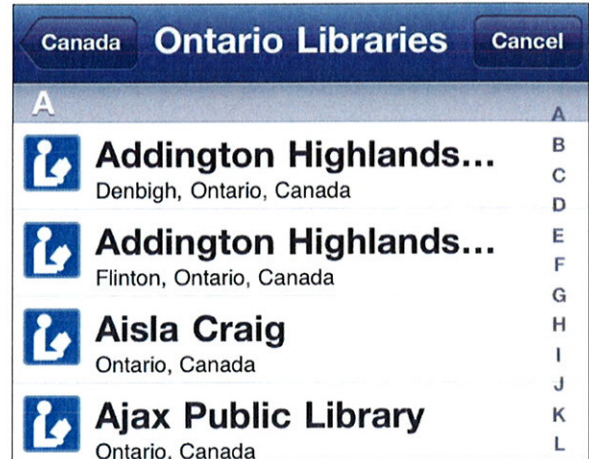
Canada Ontario Libraries Cancel

A

Addington Highlands...
Denbigh, Ontario, Canada

Addington Highlands...
Flinton, Ontario, Canada

Aisla Craig
Ontario, Canada

Ajax Public Library
Ontario, Canada

A
B
C
D
E
F
G
H
I
J
K
L